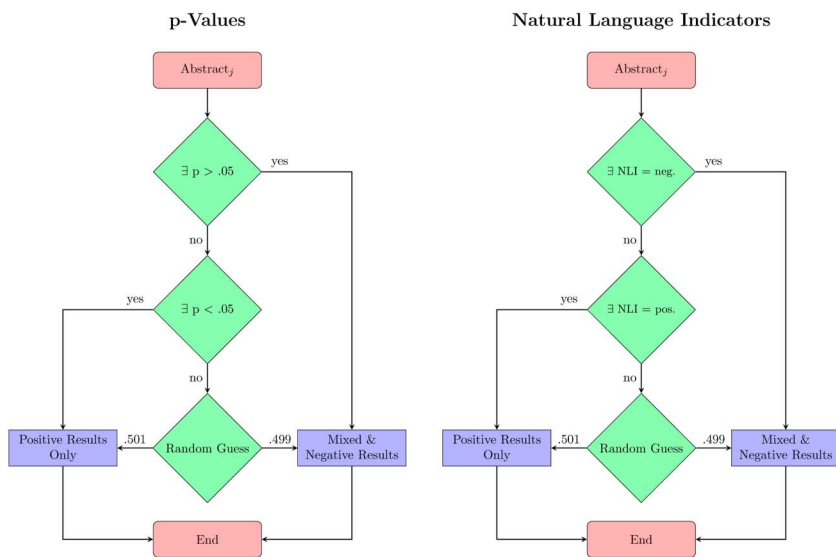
p-Values

Abstract$_j$

$\exists$ p > .05

yes

no

$\exists$ p < .05

yes

no

Positive Results Only

.501

Random Guess

.499

Mixed & Negative Results

End

Natural Language Indicators

Abstract$_j$

$\exists$ NLI = neg.

yes

no

$\exists$ NLI = pos.

yes

no

Positive Results Only

.501

Random Guess

.499

Mixed & Negative Results

End